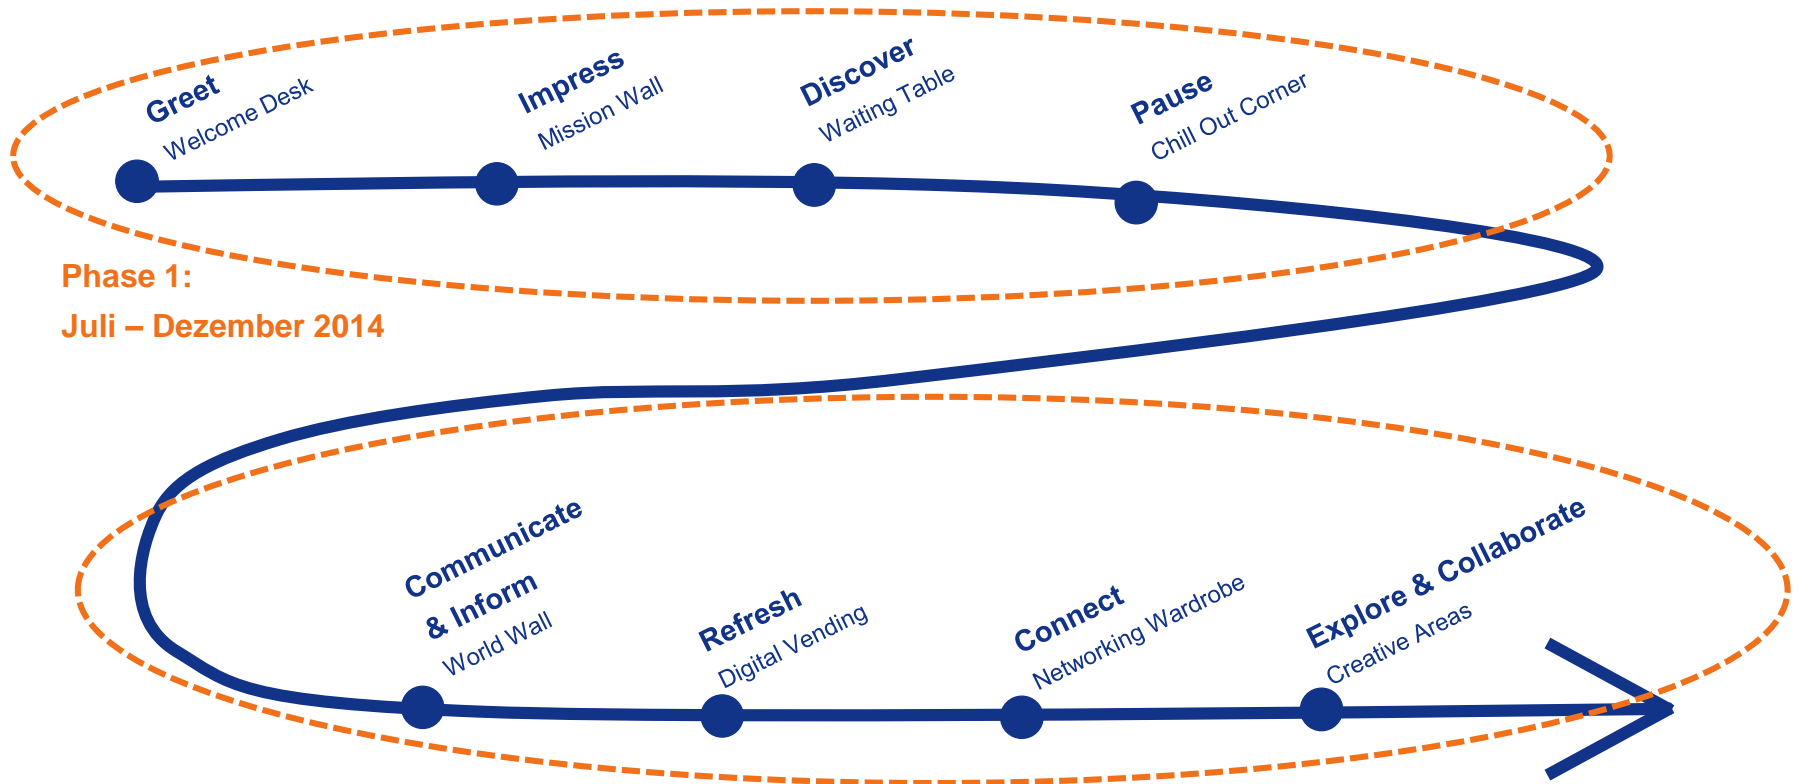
Greet
Welcome Desk

Impress
Mission Wall

Discover
Waiting Table

Pause
Chill Out Corner

Phase 1:
Juli – Dezember 2014

Communicate & Inform
World Wall

Refresh
Digital Vending

Connect
Networking Wardrobe

Explore & Collaborate
Creative Areas